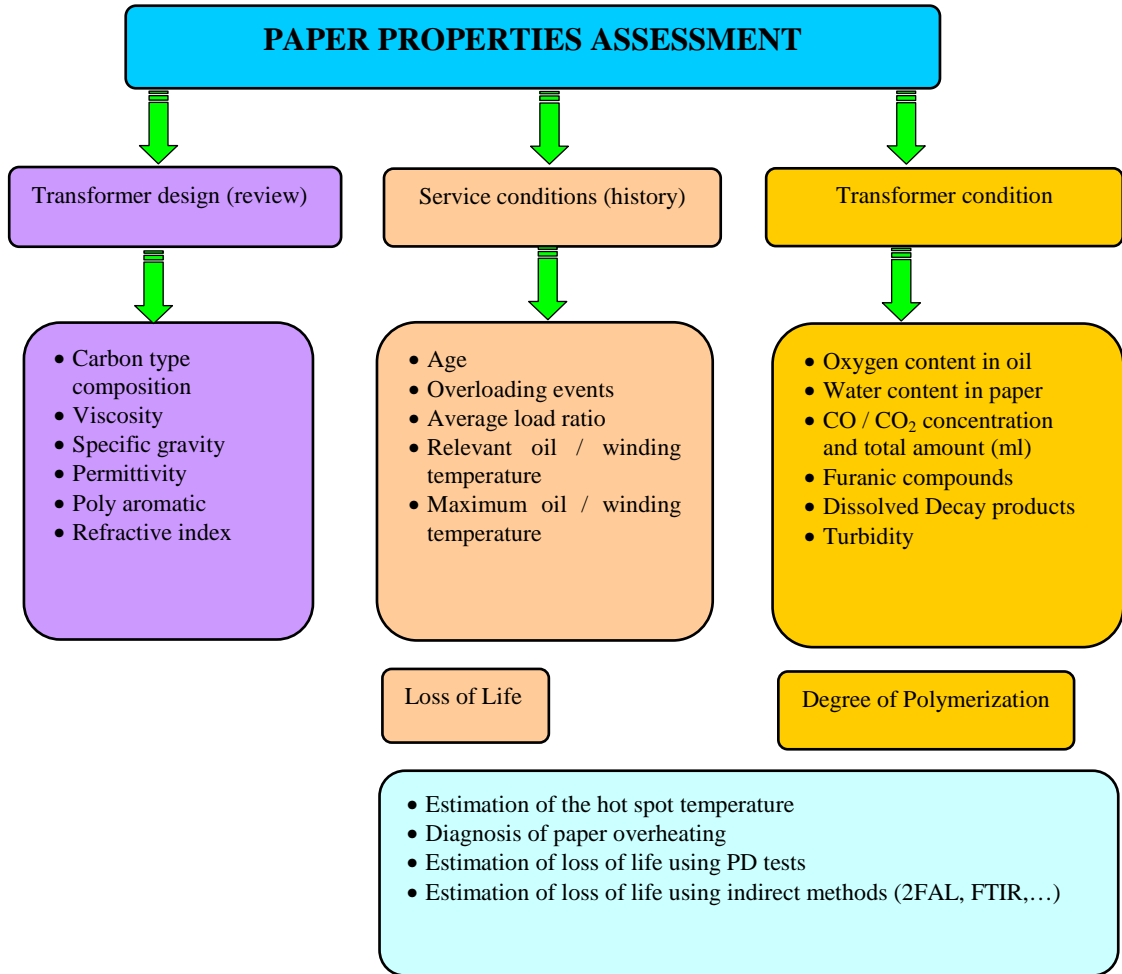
PAPER PROPERTIES ASSESSMENT

Transformer design (review)

Service conditions (history)

Transformer condition

- Carbon type composition
- Viscosity
- Specific gravity
- Permittivity
- Poly aromatic
- Refractive index

- Age
- Overloading events
- Average load ratio
- Relevant oil / winding temperature
- Maximum oil / winding temperature

- Oxygen content in oil
- Water content in paper
- CO / $CO_2$ concentration and total amount (ml)
- Furanic compounds
- Dissolved Decay products
- Turbidity

Loss of Life

Degree of Polymerization

- Estimation of the hot spot temperature
- Diagnosis of paper overheating
- Estimation of loss of life using PD tests
- Estimation of loss of life using indirect methods (2FAL, FTIR,…)